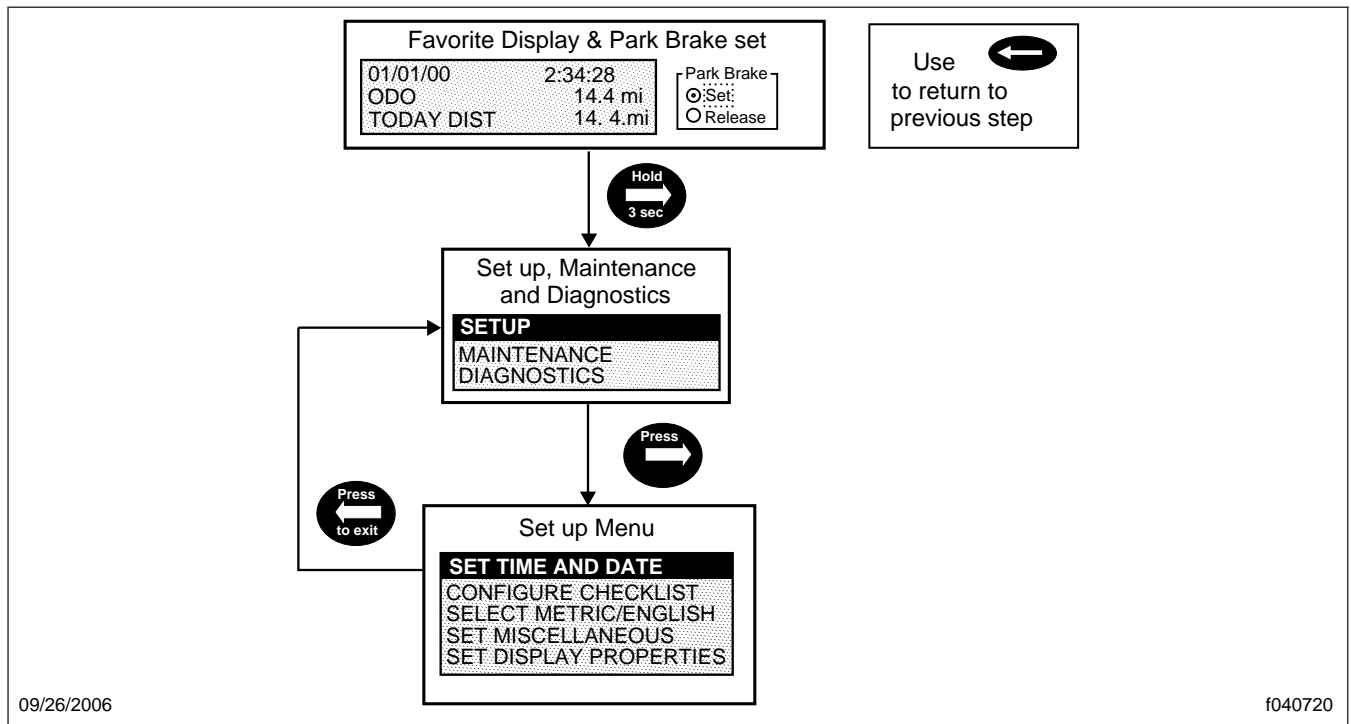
Favorite Display & Park Brake set

01/01/00 2:34:28
ODO 14.4 mi
TODAY DIST 14. 4.mi

Park Brake
Set
Release

Use to return to previous step

Hold
3 sec

Set up, Maintenance and Diagnostics

SETUP
MAINTENANCE
DIAGNOSTICS

Press

Press
to exit

Set up Menu

SET TIME AND DATE
CONFIGURE CHECKLIST
SELECT METRIC/ENGLISH
SET MISCELLANEOUS
SET DISPLAY PROPERTIES

09/26/2006

f040720